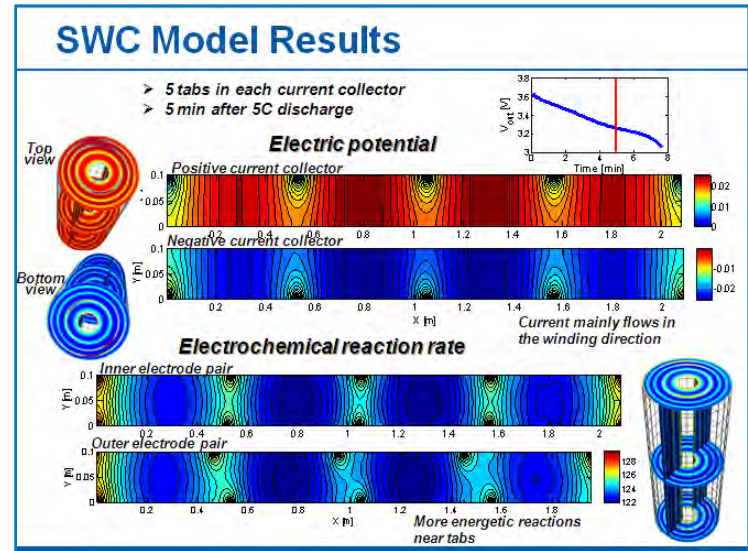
SWC Model Results

➢ 5 tabs in each current collector
➢ 5 min after 5C discharge

$V_{ott}$ [V]
3.8
3.6
3.4
3.2
3
0 2 4 6 8
Time [min]

Electric potential

Top view

Positive current collector
0.1
0.05
0
0.2 0.4 0.6 0.8 1 1.2 1.4 1.6 1.8 2
0.02
0.01
0

Negative current collector
Y [m]
0.1
0.05
0
0.2 0.4 0.6 0.8 1 1.2 1.4 1.6 1.8 2
X [m]
-0.01
-0.02

Bottom view

Current mainly flows in the winding direction

Electrochemical reaction rate

Inner electrode pair
Y [m]
0.1
0.05
0
0.2 0.4 0.6 0.8 1 1.2 1.4 1.6 1.8 2

Outer electrode pair
Y [m]
0.1
0.05
0
0.2 0.4 0.6 0.8 1 1.2 1.4 1.6 1.8 2
X [m]
128
126
124
122

More energetic reactions near tabs